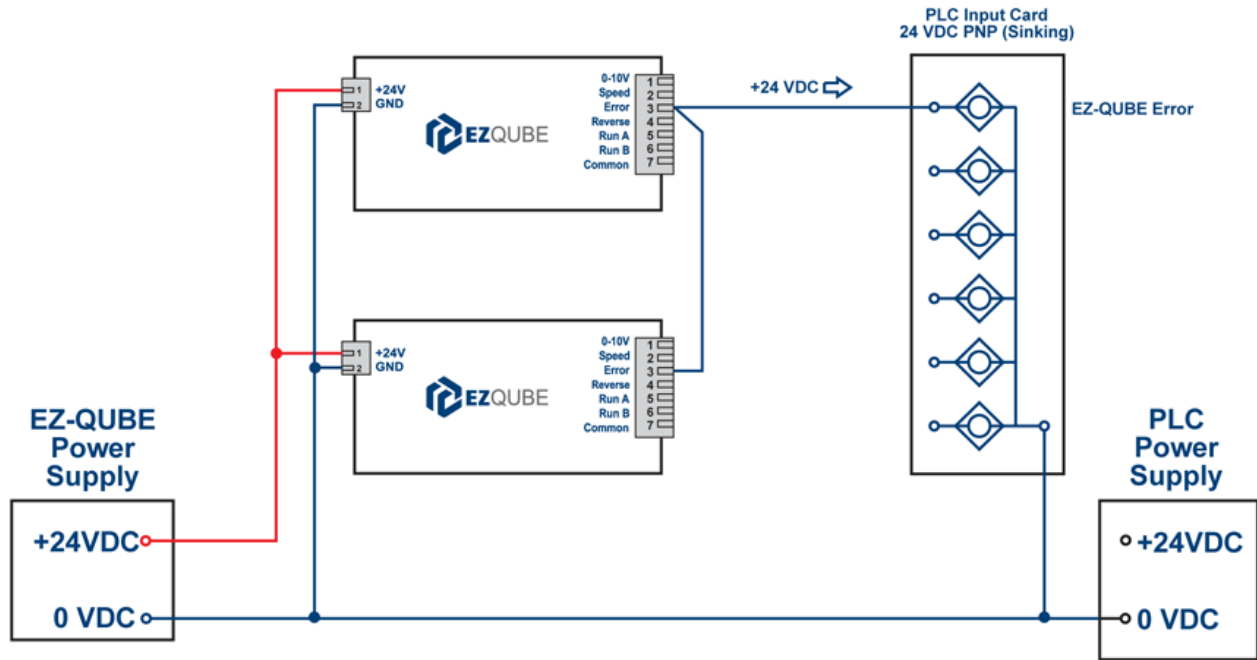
PLC Input Card
24 VDC PNP (Sinking)

1 +24V
2 GND

EZQUBE

0-10V 1
Speed 2
Error 3
Reverse 4
Run A 5
Run B 6
Common 7

+24 VDC

EZ-QUBE Error

1 +24V
2 GND

EZQUBE

0-10V 1
Speed 2
Error 3
Reverse 4
Run A 5
Run B 6
Common 7

EZ-QUBE Power Supply

+24VDC

0 VDC

PLC Power Supply

+24VDC

0 VDC